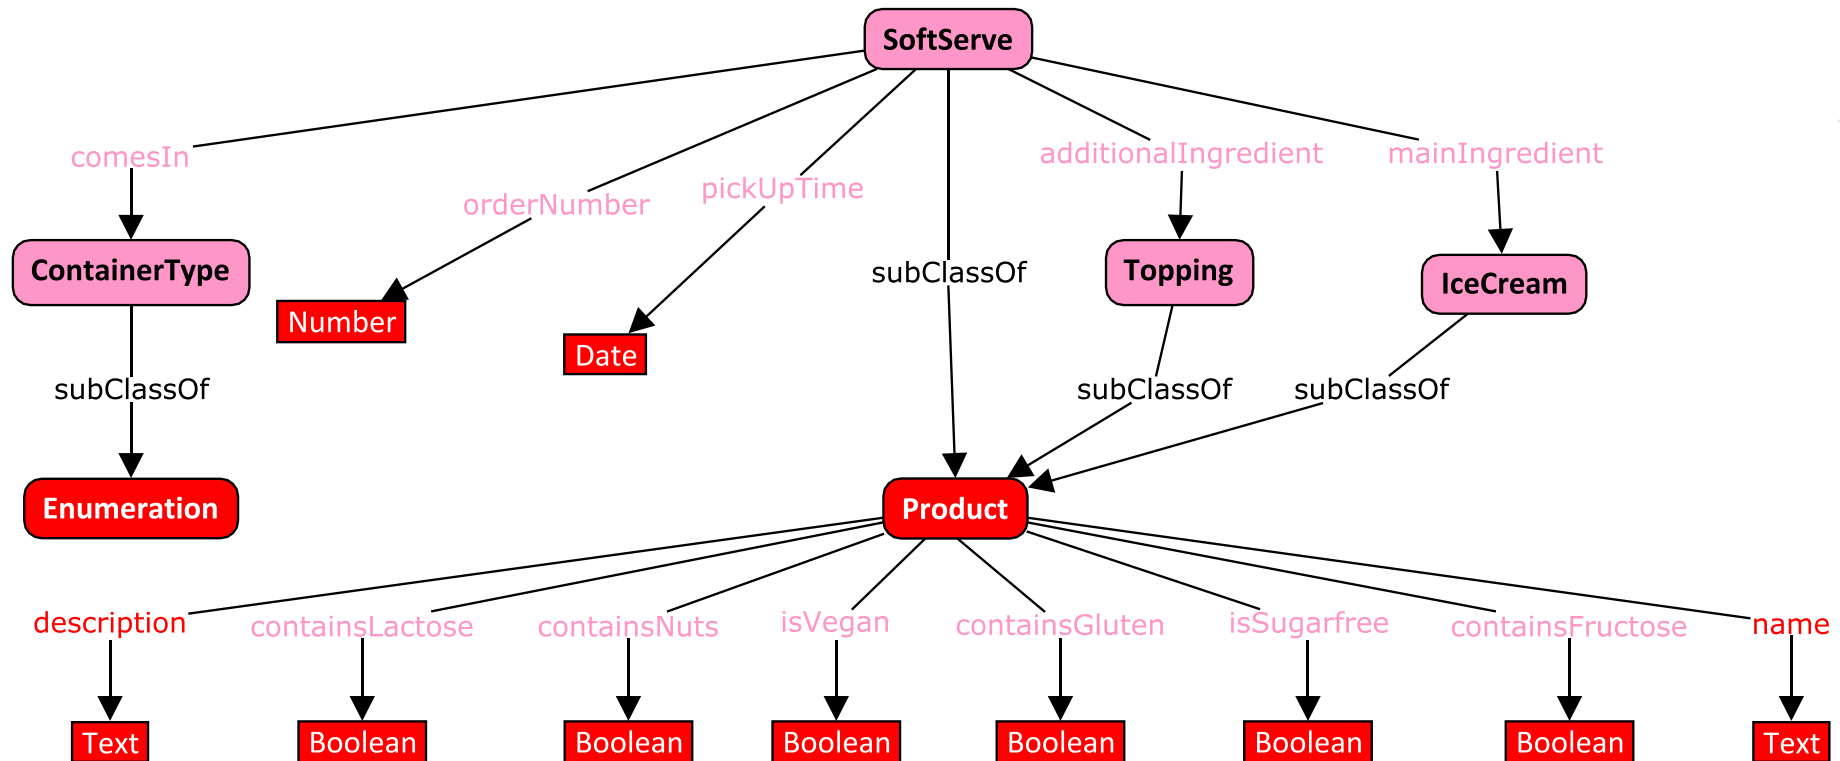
SoftServe

comesIn
orderNumber
pickUpTime
subClassOf
additionalIngredient
mainIngredient

ContainerType
Number
Date
Topping
IceCream

subClassOf
subClassOf
subClassOf

Enumeration
Product

description
containsLactose
containsNuts
isVegan
containsGluten
isSugarfree
containsFructose
name

Text
Boolean
Boolean
Boolean
Boolean
Boolean
Boolean
Text